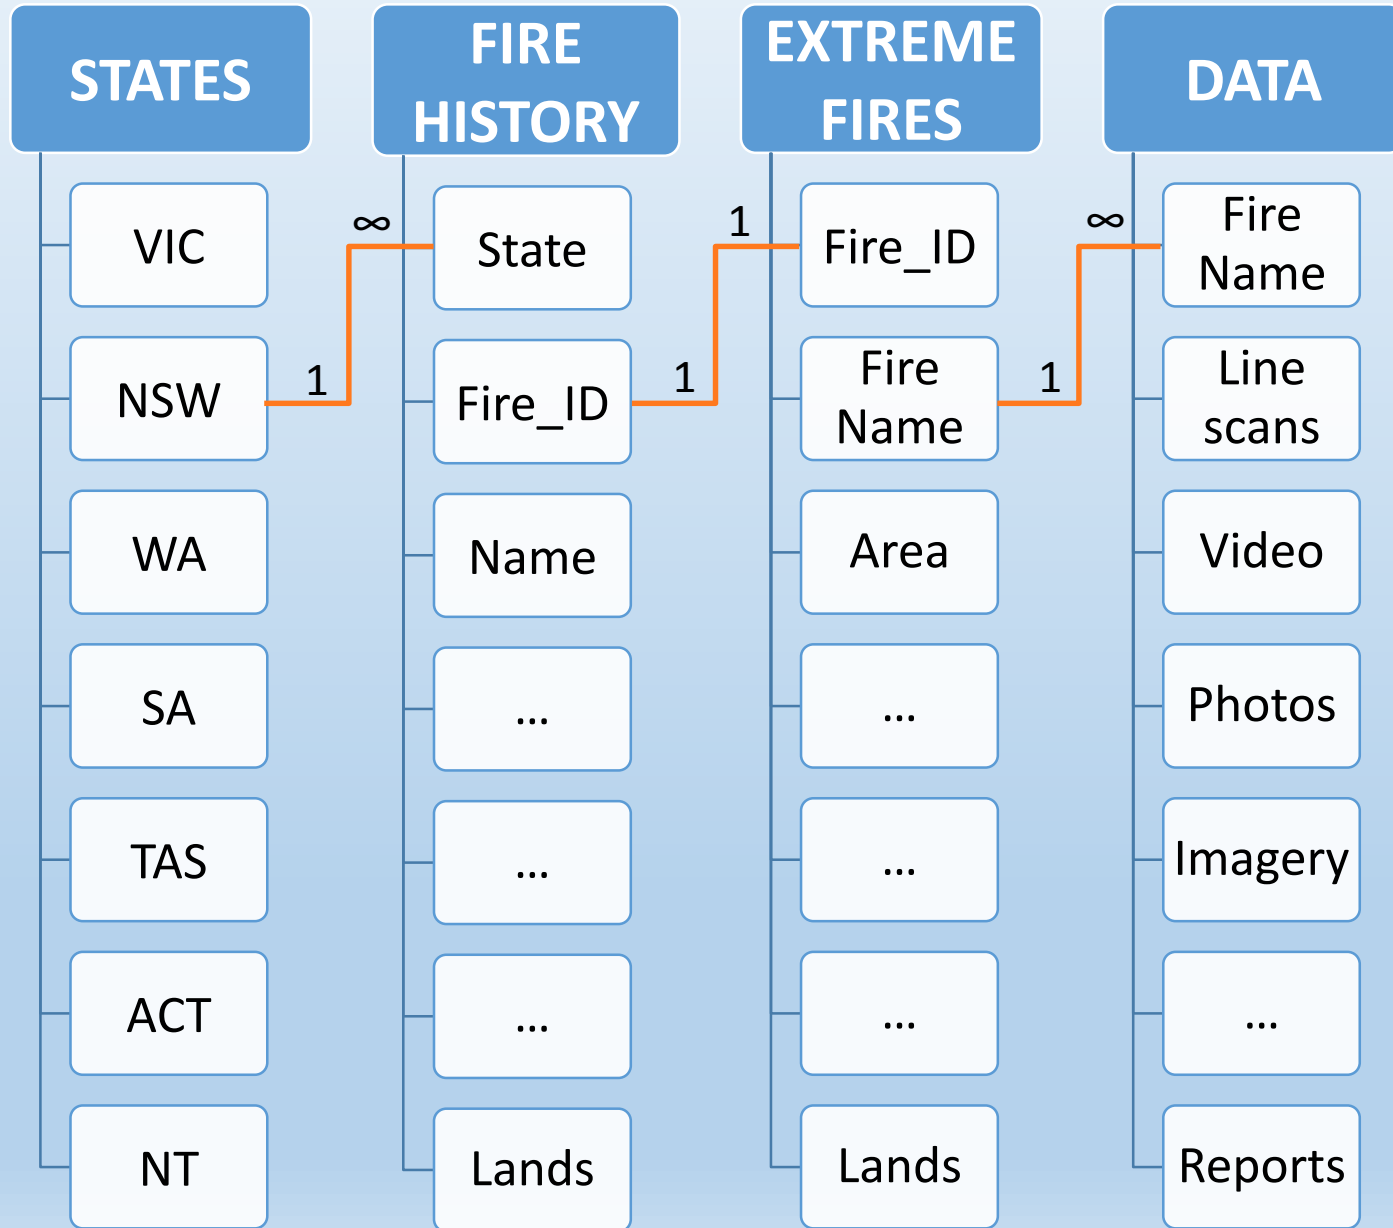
STATES

VIC
NSW
WA
SA
TAS
ACT
NT

FIRE HISTORY

State
Fire_ID
Name
...
...
...
Lands

EXTREME FIRES

Fire_ID
Fire Name
Area
...
...
...
Lands

DATA

Fire Name
Line scans
Video
Photos
Imagery
...
Reports

1
∞
1
1
1
∞